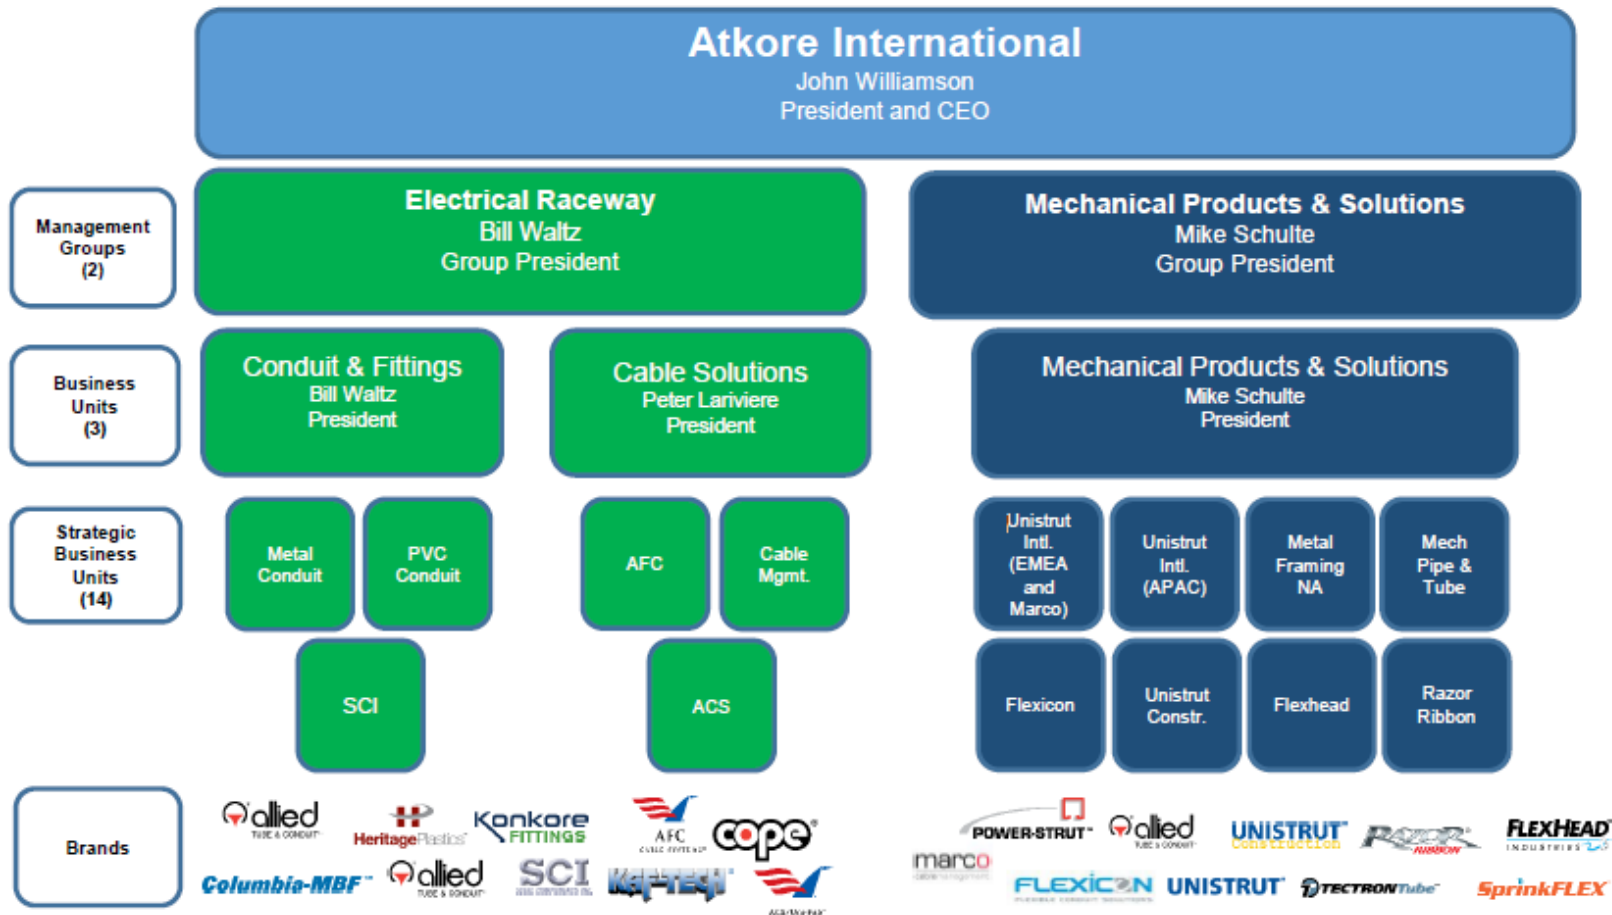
Atkore International
John Williamson
President and CEO

Management Groups (2)

Electrical Raceway
Bill Waltz
Group President

Mechanical Products & Solutions
Mike Schulte
Group President

Business Units (3)

Conduit & Fittings
Bill Waltz
President

Cable Solutions
Peter Lariviere
President

Mechanical Products & Solutions
Mike Schulte
President

Strategic Business Units (14)

Metal Conduit

PVC Conduit

AFC

Cable Mgmt.

Unistrut Intl. (EMEA and Marco)

Unistrut Intl. (APAC)

Metal Framing NA

Mech Pipe & Tube

SCI

ACS

Flexicon

Unistrut Constr.

Flexhead

Razor Ribbon

Brands

allied TUBE & CONDUIT

Heritage Plastics

Konkore FITTINGS

AFC CABLE SYSTEMS

cope

Columbia-MBF

allied TUBE & CONDUIT

SCI

Kaf-Tech

AlliedNorthern

POWER-STRUT

allied TUBE & CONDUIT

UNISTRUT Construction

RAZOR RIBBON

FLEXHEAD INDUSTRIES

marco

FLEXICON

UNISTRUT

TECTRON Tube

SprinkFLEX